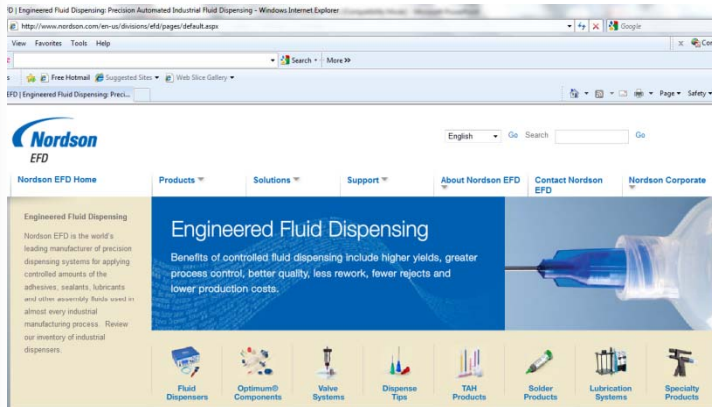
FD | Engineered Fluid Dispensing: Precision Automated Industrial Fluid Dispensing - Windows Internet Explorer

http://www.nordson.com/en-us/divisions/efd/pages/default.aspx

Google

View Favorites Tools Help

Search More »

Free Hotmail Suggested Sites Web Slice Gallery

FD | Engineered Fluid Dispensing: Preci...

Page Safety

Nordson EFD

English Go Search Go

Nordson EFD Home | Products | Solutions | Support | About Nordson EFD | Contact Nordson EFD | Nordson Corporate

Engineered Fluid Dispensing

Nordson EFD is the world's leading manufacturer of precision dispensing systems for applying controlled amounts of the adhesives, sealants, lubricants and other assembly fluids used in almost every industrial manufacturing process. Review our inventory of industrial dispensers.

Engineered Fluid Dispensing

Benefits of controlled fluid dispensing include higher yields, greater process control, better quality, less rework, fewer rejects and lower production costs.

Fluid Dispensers

Optimum® Components

Valve Systems

Dispense Tips

TAH Products

Solder Products

Lubrication Systems

Specialty Products